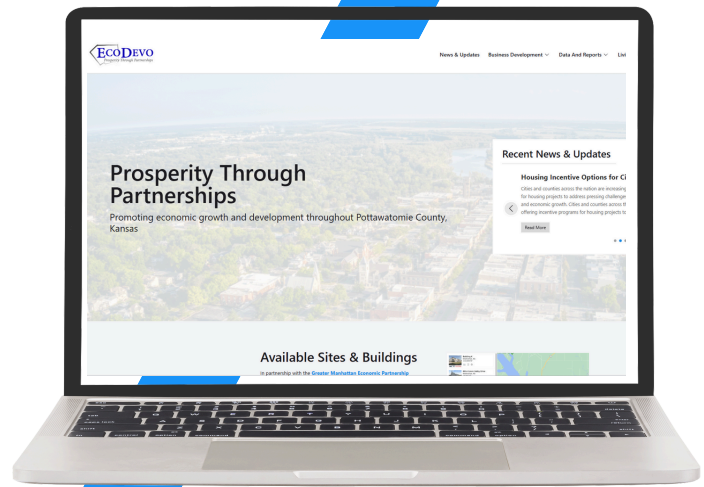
ECODEVO
Prosperity Through Partnerships

News & Updates Business Development Data And Reports Liv

Prosperity Through Partnerships

Promoting economic growth and development throughout Pottawatomie County, Kansas

Recent News & Updates

Housing Incentive Options for Ci

Cities and counties across the nation are increasing for housing projects to address pressing challenge and economic growth. Cities and counties across t offering incentive programs for housing projects to

Read More

Available Sites & Buildings

in partnership with the Greater Manhattan Economic Partnership